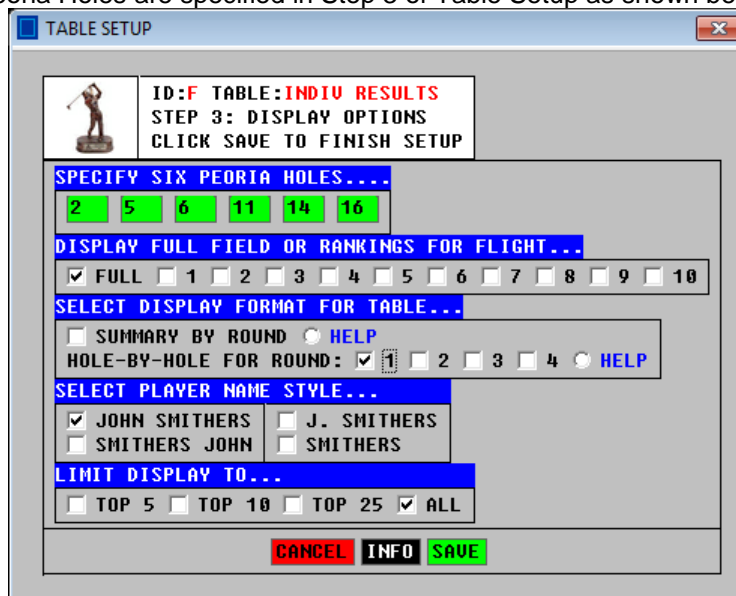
TABLE SETUP

ID:F TABLE:INDIV RESULTS
STEP 3: DISPLAY OPTIONS
CLICK SAVE TO FINISH SETUP

SPECIFY SIX PEORIA HOLES....

2 5 6 11 14 16

DISPLAY FULL FIELD OR RANKINGS FOR FLIGHT...

☑ FULL ☐ 1 ☐ 2 ☐ 3 ☐ 4 ☐ 5 ☐ 6 ☐ 7 ☐ 8 ☐ 9 ☐ 10

SELECT DISPLAY FORMAT FOR TABLE...

☐ SUMMARY BY ROUND ○ HELP
HOLE-BY-HOLE FOR ROUND: ☑ 1 ☐ 2 ☐ 3 ☐ 4 ○ HELP

SELECT PLAYER NAME STYLE...

☑ JOHN SMITHERS ☐ J. SMITHERS
☐ SMITHERS JOHN ☐ SMITHERS

LIMIT DISPLAY TO...

☐ TOP 5 ☐ TOP 10 ☐ TOP 25 ☑ ALL

CANCEL INFO SAVE